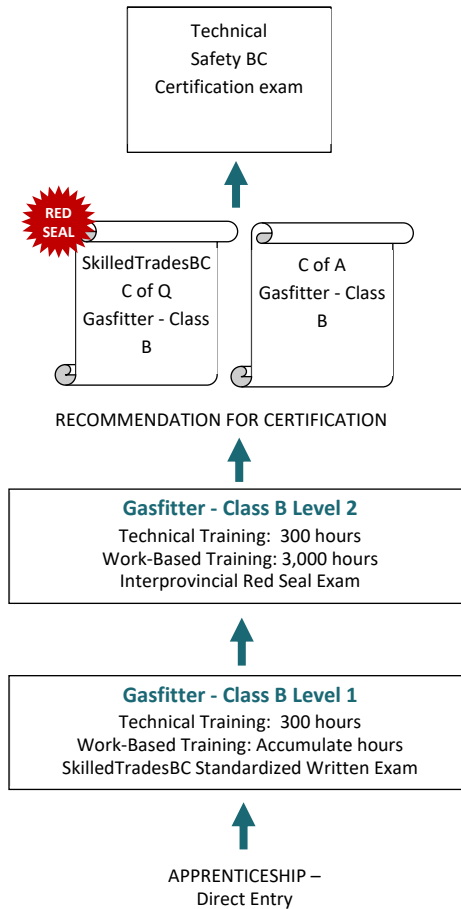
Technical Safety BC Certification exam

RED SEAL

SkilledTradesBC C of Q Gasfitter - Class B

C of A Gasfitter - Class B

RECOMMENDATION FOR CERTIFICATION

Gasfitter - Class B Level 2

Technical Training: 300 hours
Work-Based Training: 3,000 hours
Interprovincial Red Seal Exam

Gasfitter - Class B Level 1

Technical Training: 300 hours
Work-Based Training: Accumulate hours
SkilledTradesBC Standardized Written Exam

APPRENTICESHIP – Direct Entry